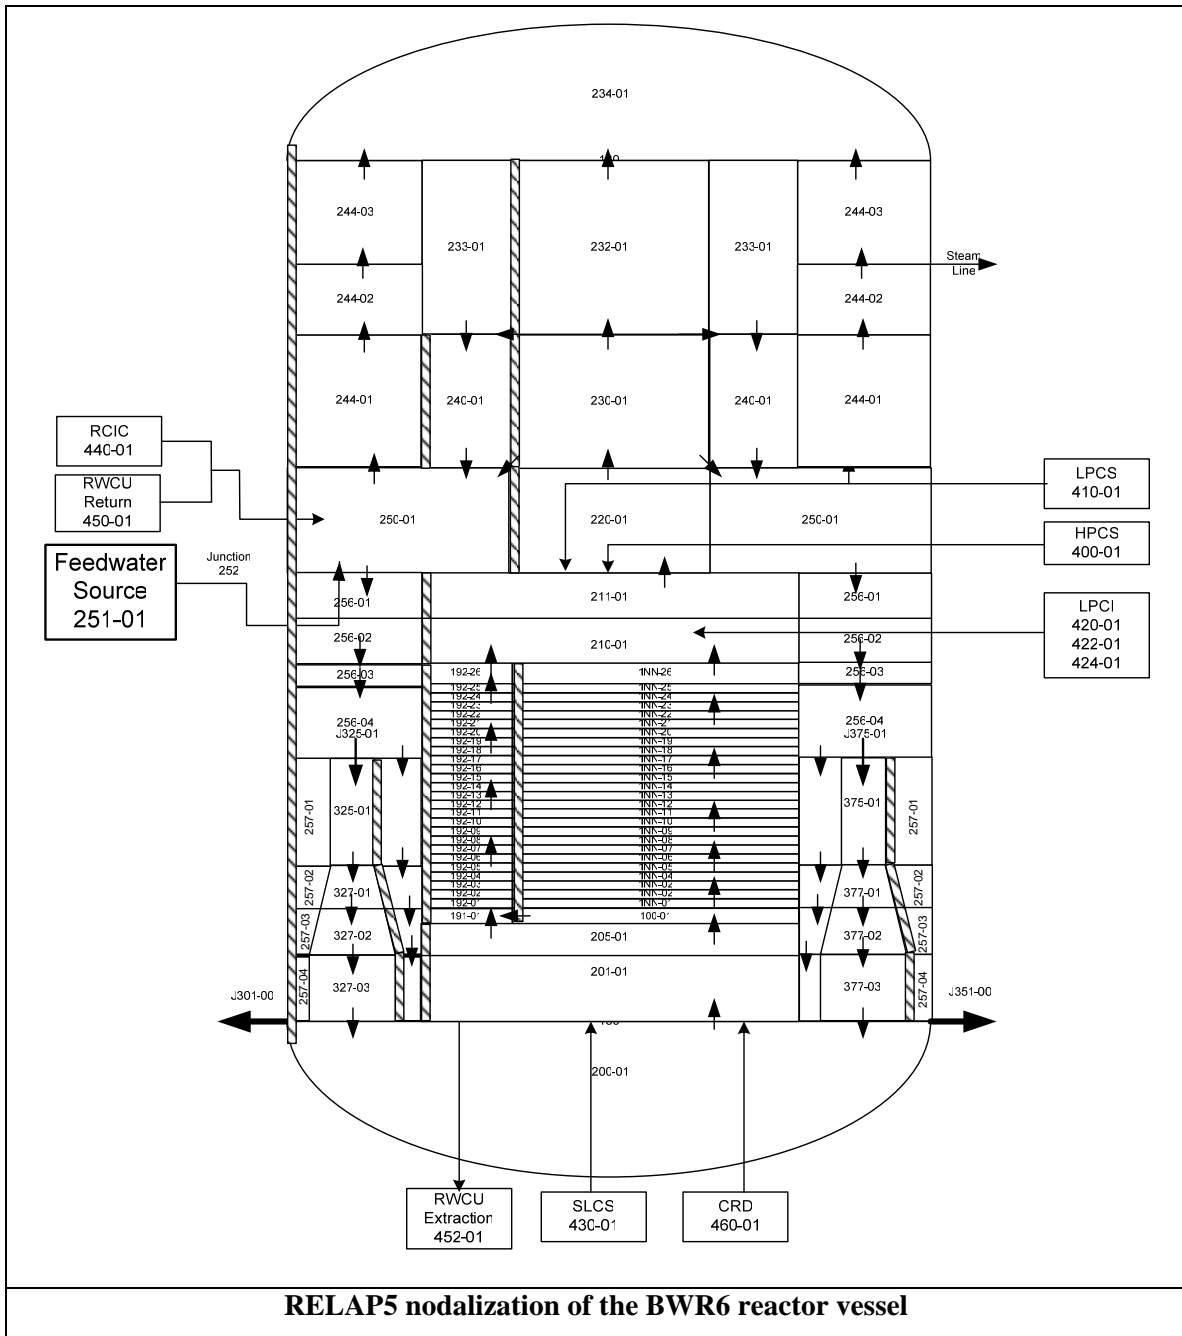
234-01

1?0

244-03

233-01

232-01

233-01

244-03

Steam Line

244-02

244-02

244-01

240-01

230-01

240-01

244-01

RCIC 440-01

RWCU Return 450-01

250-01

220-01

250-01

LPCS 410-01

HPCS 400-01

Feedwater Source 251-01

Junction 252

256-01

211-01

256-01

256-02

210-01

256-02

LPCI 420-01 422-01 424-01

256-03

192-26

1NN-26

256-03

192-25
192-24
192-23
192-22
192-21
192-20
192-19
192-18
192-17
192-16
192-15
192-14
192-13
192-12
192-11
192-10
192-09
192-08
192-07
192-06
192-05
192-04
192-03
192-02
192-01

1NN-25
1NN-24
1NN-23
1NN-22
1NN-21
1NN-20
1NN-19
1NN-18
1NN-17
1NN-16
1NN-15
1NN-14
1NN-13
1NN-12
1NN-11
1NN-10
1NN-09
1NN-08
1NN-07
1NN-06
1NN-05
1NN-04
1NN-03
1NN-02
1NN-01

256-04 J325-01

256-04 J375-01

257-01

325-01

375-01

257-01

257-02

327-01

377-01

257-02

191-01

100-01

257-03

327-02

205-01

377-02

257-03

257-04

327-03

201-01

377-03

257-04

J301-00

J351-00

1?0

200-01

RWCU Extraction 452-01

SLCS 430-01

CRD 460-01

RELAP5 nodalization of the BWR6 reactor vessel